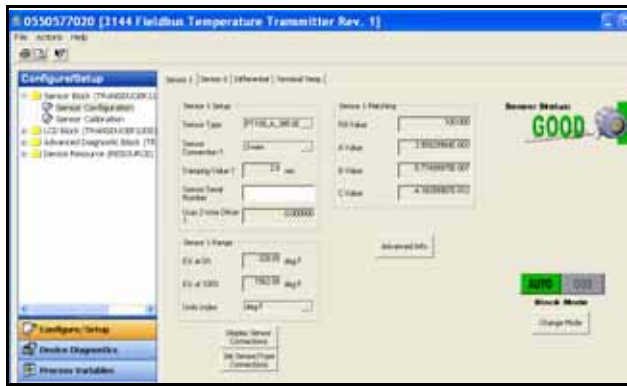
0550577020 [3144 Fieldbus Temperature Transmitter Rev. 1]

File Actions Help

Configure/Setup

Sensor Block (TRANSDUCER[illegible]
Sensor Configuration
Sensor Calibration
LCD Block (TRANSDUCER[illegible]
Advanced Diagnostic Block (TR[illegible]
Device Resource (RESOURCE)

Configure/Setup
Device Diagnostics
Process Variables

Sensor 1 | Sensor 2 | Differential | Terminal Temp |

Sensor 1 Setup

Sensor Type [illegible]

Sensor Connection 1 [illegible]

Damping Value 1 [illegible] sec

Sensor Serial Number

User 2-Wire Offset 1 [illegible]

Sensor 1 Matching

R0 Value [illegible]

A Value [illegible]

B Value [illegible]

C Value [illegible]

Sensor 1 Range

EU at 0% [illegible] deg F

EU at 100% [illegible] deg F

Units Index deg F

Advanced Info

Display Sensor Connections

Set Sensor From Connections

Sensor Status:

GOOD

AUTO OOS

Block Mode

Change Mode